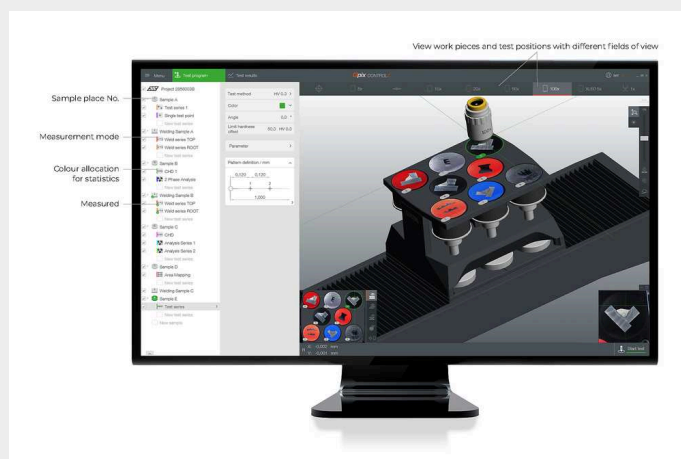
View work pieces and test positions with different fields of view

Sample place No.

Measurement mode

Colour allocation for statistics

Measured

Menu
Test program
Test results
CONTROL
Project 20190038
Sample A
Test series 1
Single test point
New test series
Welding Sample A
Weld series TOP
Weld series ROOT
New test series
Sample B
CHD 1
2 Phase Analysis
New test series
Welding Sample B
Weld series TOP
Weld series ROOT
New test series
Sample C
CHD
Analysis Series 1
Analysis Series 2
New test series
Sample D
Area Mapping
Welding Sample C
Sample E
Test series
New test series
New sample

Test method HV 0.2
Color
Angle 0.0
Limit hardness offset 50.0 HV 0.0
Parameter
Pattern definition / mm
0.120 0.120
1.000

100x
Start test
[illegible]